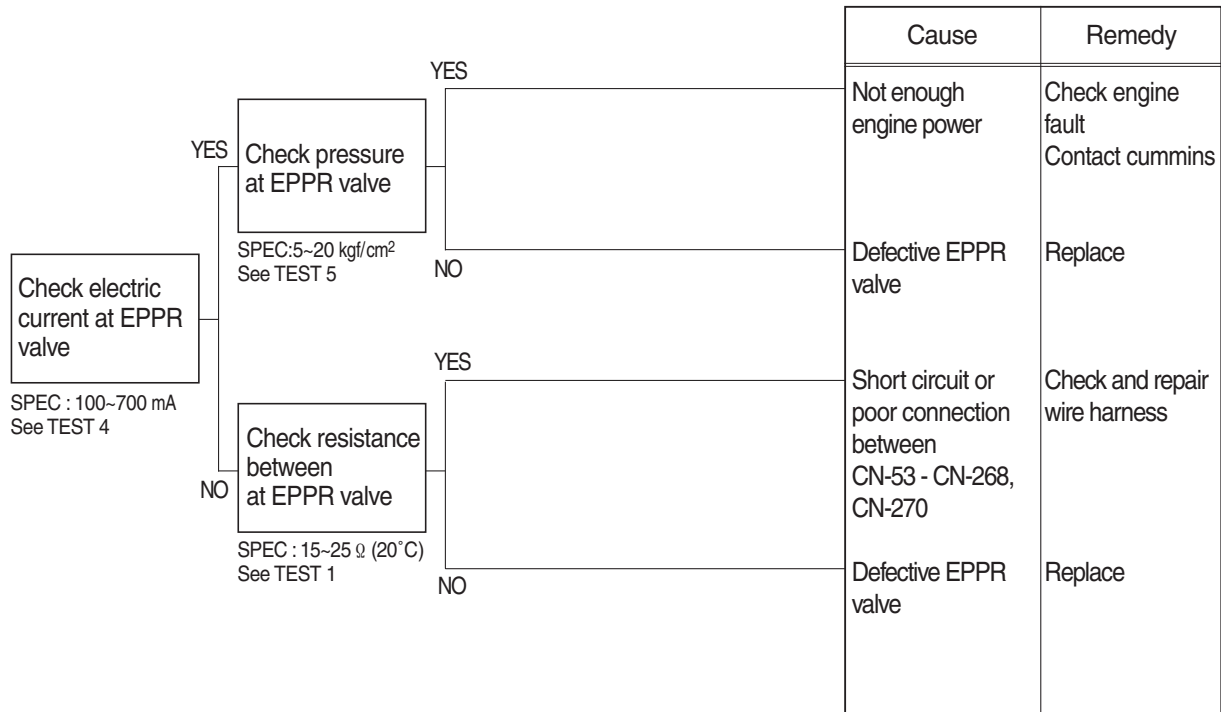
Check electric current at EPPR valve

SPEC : 100~700 mA
See TEST 4

YES

Check pressure at EPPR valve

SPEC:5~20 kgf/cm$^2$
See TEST 5

YES

NO

NO

Check resistance between at EPPR valve

SPEC : 15~25 Ω (20˚C)
See TEST 1

YES

NO

| Cause | Remedy |
|---|---|
| Not enough engine power | Check engine fault Contact cummins |
| Defective EPPR valve | Replace |
| Short circuit or poor connection between CN-53 - CN-268, CN-270 | Check and repair wire harness |
| Defective EPPR valve | Replace |